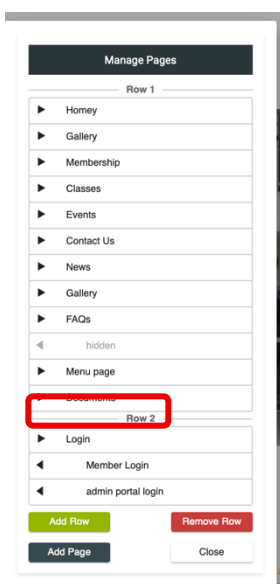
Manage Pages

Row 1

Homey

Gallery

Membership

Classes

Events

Contact Us

News

Gallery

FAQs

hidden

Menu page

Documents

Row 2

Login

Member Login

admin portal login

Add Row

Remove Row

Add Page

Close